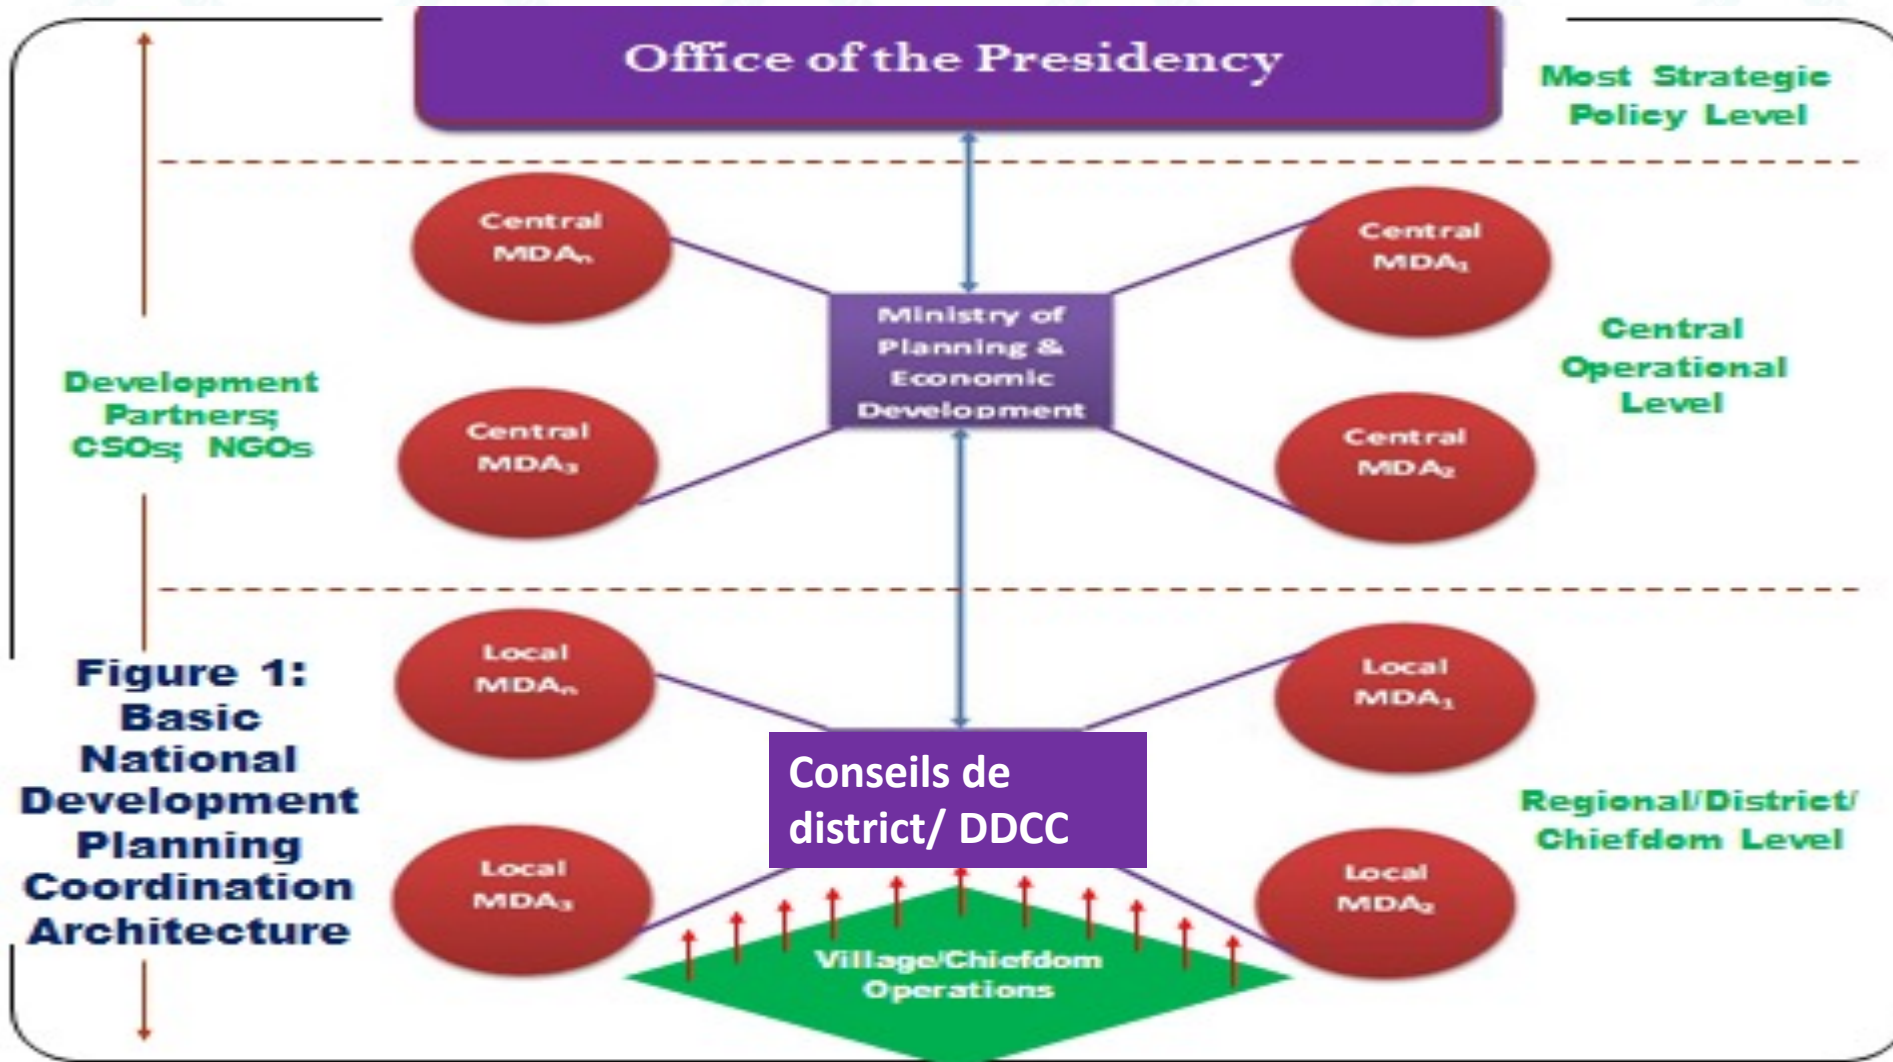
Office of the Presidency

Most Strategic Policy Level

Central $MDA_n$

Central $MDA_1$

Ministry of Planning & Economic Development

Central Operational Level

Development Partners; CSOs; NGOs

Central $MDA_3$

Central $MDA_2$

Local $MDA_n$

Local $MDA_1$

Figure 1: Basic National Development Planning Coordination Architecture

Conseils de district/ DDCC

Regional/District/ Chiefdom Level

Local $MDA_3$

Local $MDA_2$

Village/Chiefdom Operations